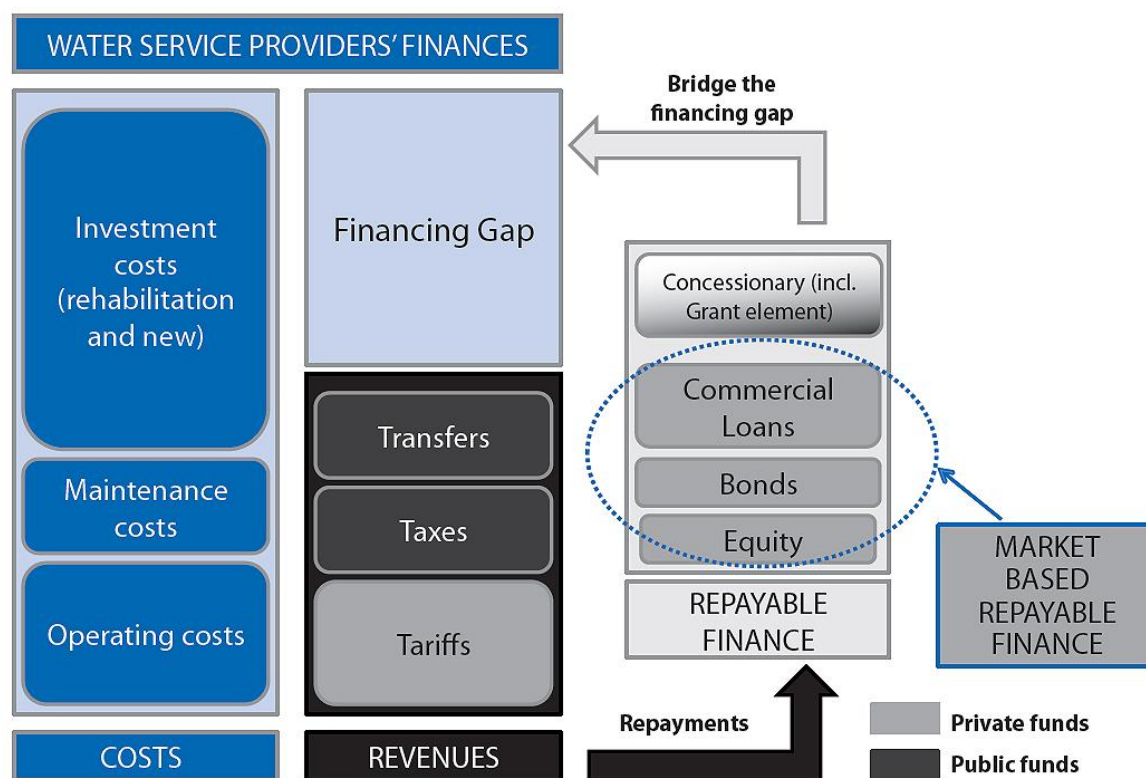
WATER SERVICE PROVIDERS' FINANCES

Investment costs (rehabilitation and new)

Maintenance costs

Operating costs

COSTS

Financing Gap

Transfers

Taxes

Tariffs

REVENUES

Bridge the financing gap

Concessionary (incl. Grant element)

Commercial Loans

Bonds

Equity

REPAYABLE FINANCE

MARKET BASED REPAYABLE FINANCE

Repayments

Private funds

Public funds